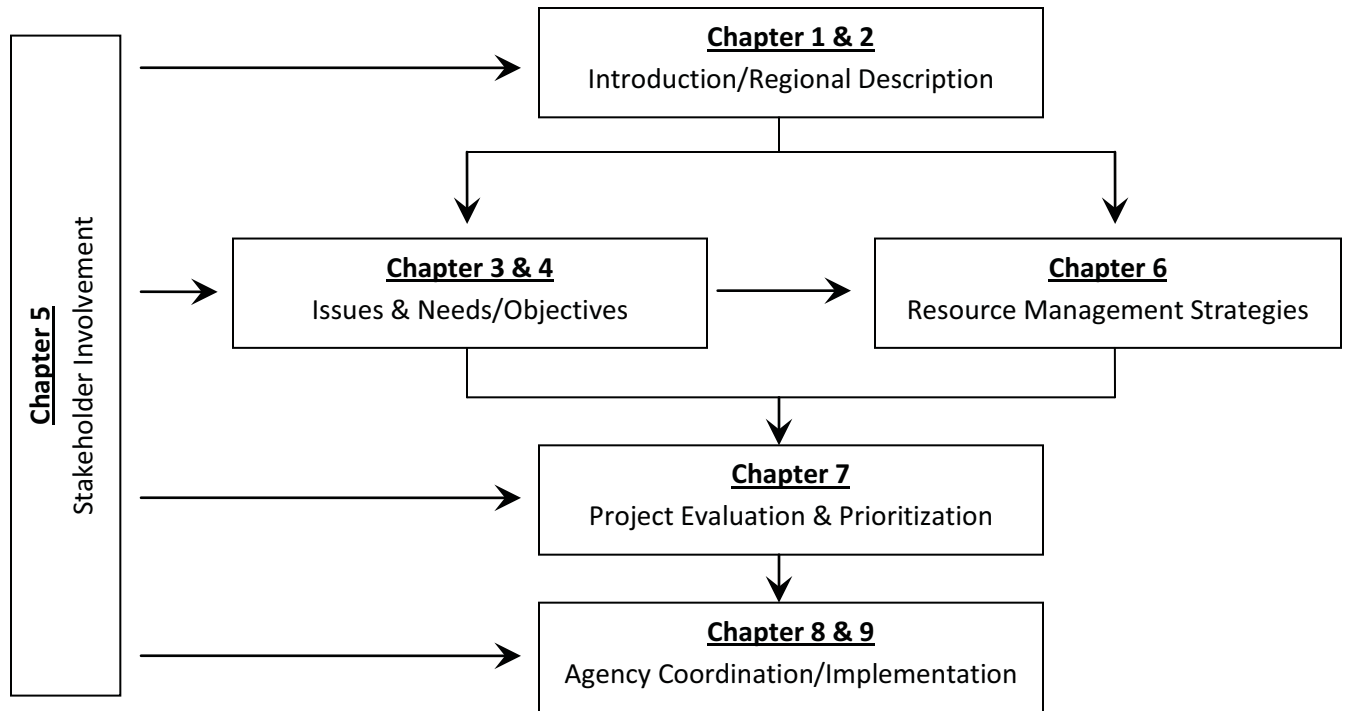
Chapter 5
Stakeholder Involvement

Chapter 1 & 2
Introduction/Regional Description

Chapter 3 & 4
Issues & Needs/Objectives

Chapter 6
Resource Management Strategies

Chapter 7
Project Evaluation & Prioritization

Chapter 8 & 9
Agency Coordination/Implementation